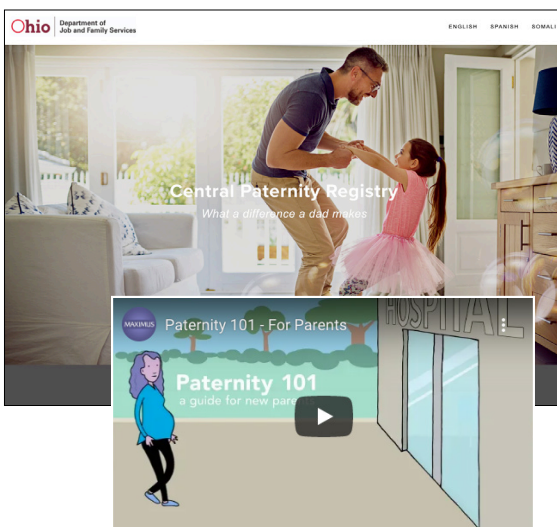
Ohio | Department of Job and Family Services

ENGLISH SPANISH SOMALI

Central Paternity Registry

What a difference a dad makes

MAXIMUS

Paternity 101 - For Parents

HOSPITAL

Paternity 101

a guide for new pare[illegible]